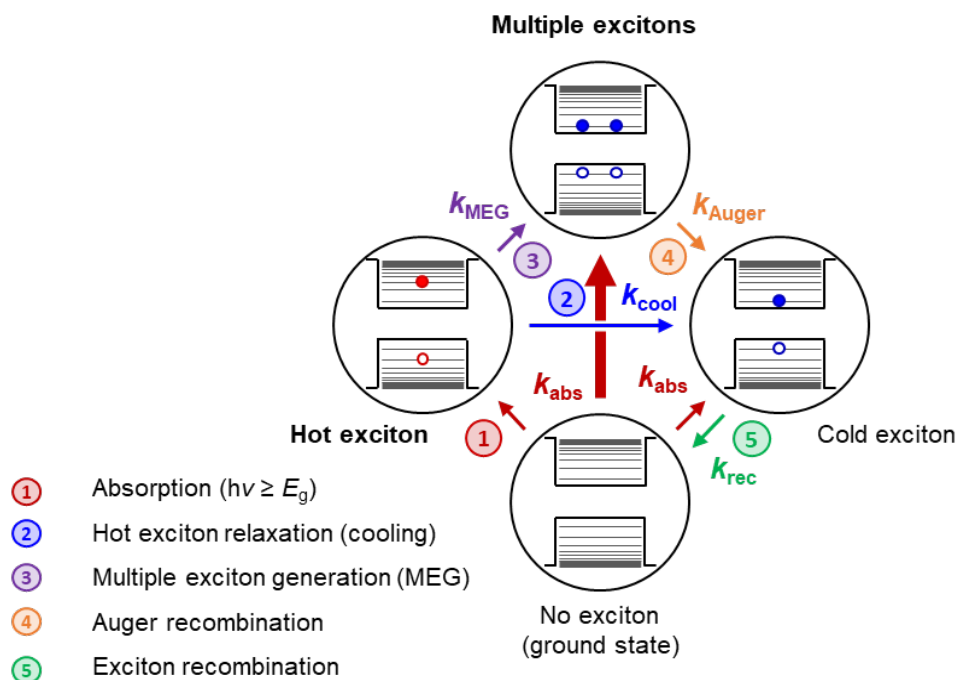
Multiple excitons

$k_{MEG}$

3

$k_{Auger}$

4

2

$k_{cool}$

$k_{abs}$

$k_{abs}$

Hot exciton

1

5

Cold exciton

$k_{rec}$

1 Absorption ($h\nu \geq E_g$)

2 Hot exciton relaxation (cooling)

3 Multiple exciton generation (MEG)

4 Auger recombination

5 Exciton recombination

No exciton (ground state)